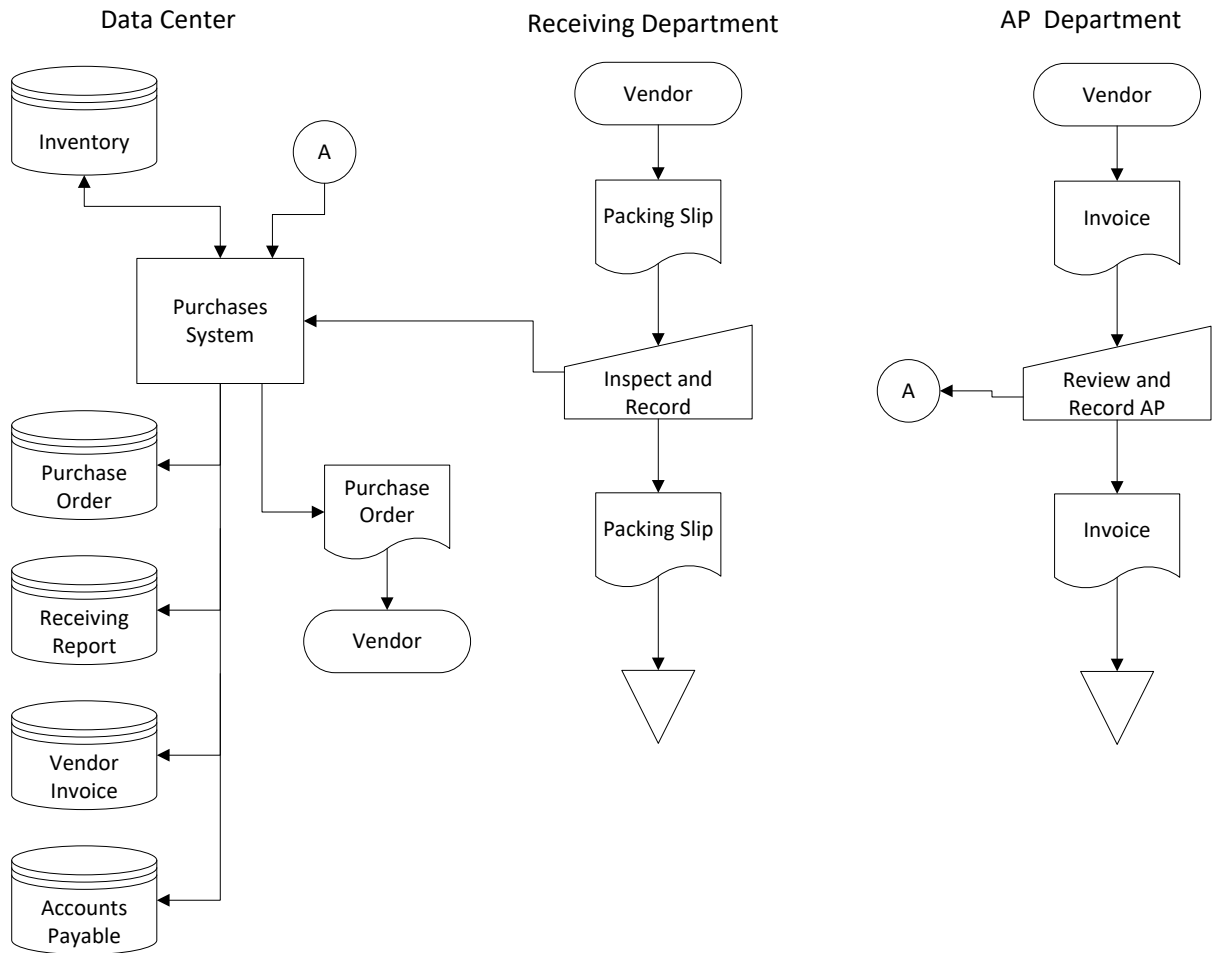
Data Center

Inventory

A

Purchases System

Purchase Order

Receiving Report

Vendor Invoice

Accounts Payable

Purchase Order

Vendor

Receiving Department

Vendor

Packing Slip

Inspect and Record

Packing Slip

AP Department

Vendor

Invoice

A

Review and Record AP

Invoice